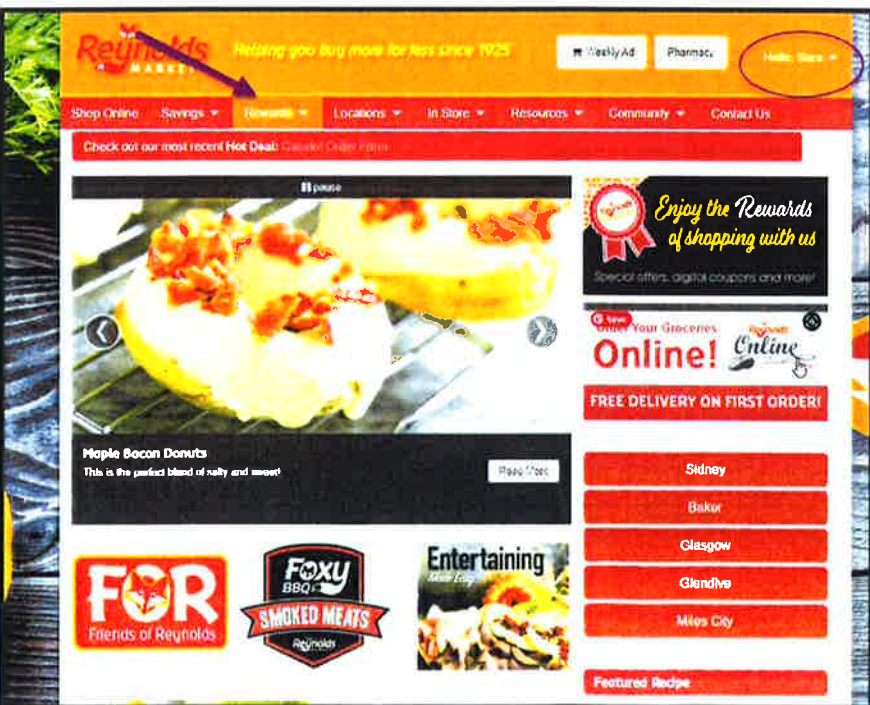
Reynolds MARKET

Helping you buy more for less since 1925

Weekly Ad

Pharmacy

Hello, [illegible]

Shop Online

Savings

Rewards

Locations

In Store

Resources

Community

Contact Us

Check out our most recent Hot Deal: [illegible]

pause

Maple Bacon Donuts

This is the perfect blend of salty and sweet!

Read More

Enjoy the Rewards of shopping with us

Special offers, digital coupons and more!

Save

Order Your Groceries Online!

Reynolds Online

FREE DELIVERY ON FIRST ORDER!

Sidney

Baker

Glasgow

Glendive

Miles City

Featured Recipe

FOR

Friends of Reynolds

Foxy BBQ

SMOKED MEATS

Reynolds

Entertaining

Made Easy